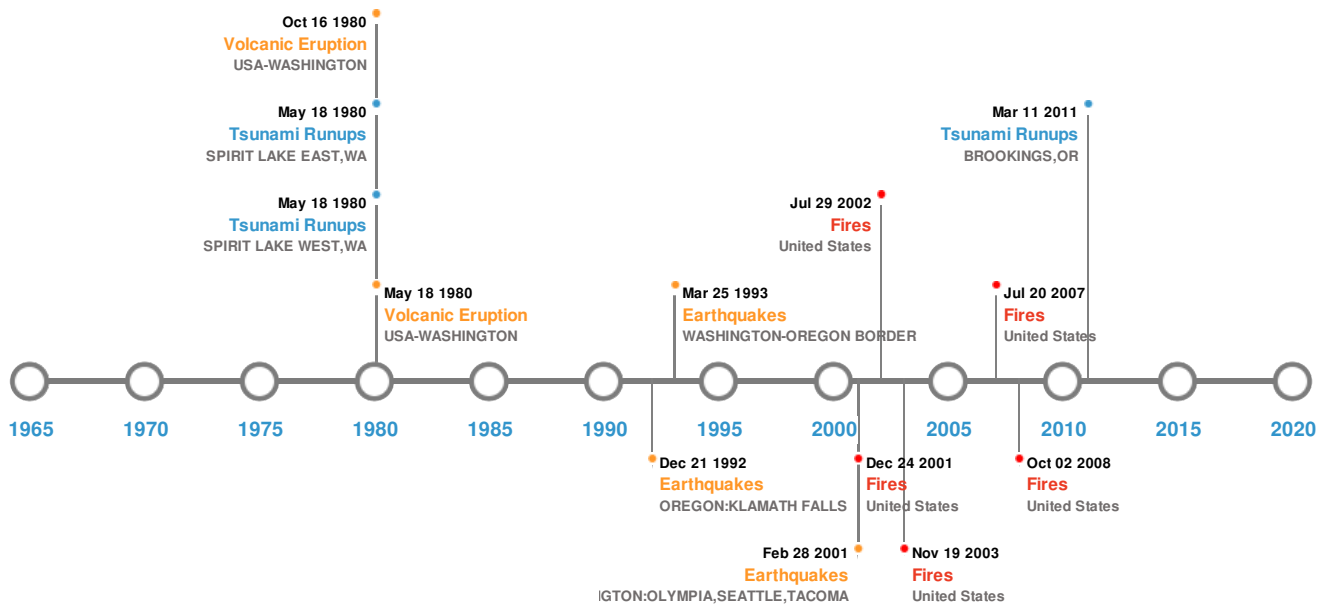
Oct 16 1980
Volcanic Eruption
USA-WASHINGTON

May 18 1980
Tsunami Runups
SPIRIT LAKE EAST,WA

May 18 1980
Tsunami Runups
SPIRIT LAKE WEST,WA

May 18 1980
Volcanic Eruption
USA-WASHINGTON

Mar 25 1993
Earthquakes
WASHINGTON-OREGON BORDER

Jul 29 2002
Fires
United States

Jul 20 2007
Fires
United States

Mar 11 2011
Tsunami Runups
BROOKINGS,OR

1965 1970 1975 1980 1985 1990 1995 2000 2005 2010 2015 2020

Dec 21 1992
Earthquakes
OREGON:KLAMATH FALLS

Dec 24 2001
Fires
United States

Oct 02 2008
Fires
United States

Feb 28 2001
Earthquakes
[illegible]IGTON:OLYMPIA,SEATTLE,TACOMA

Nov 19 2003
Fires
United States